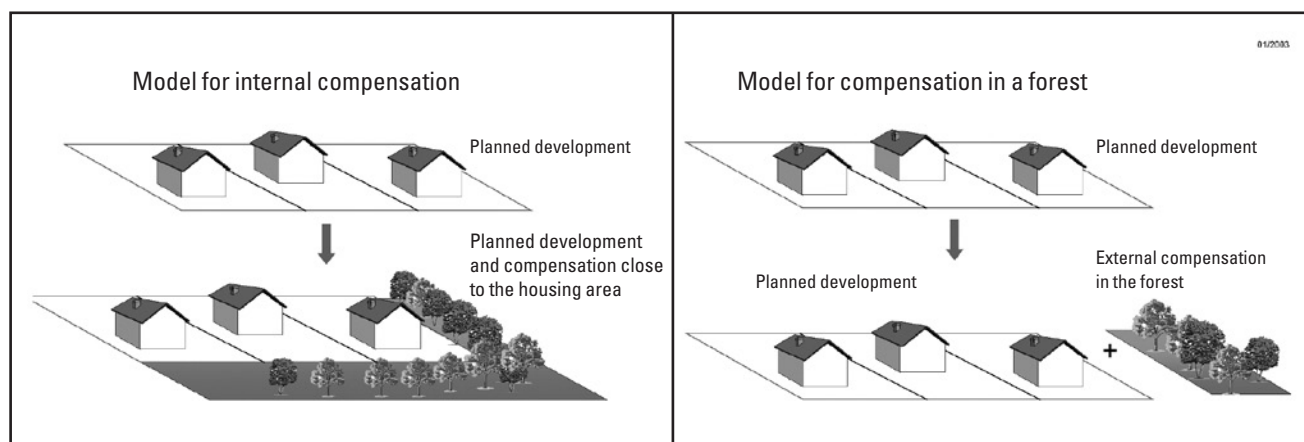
Model for internal compensation

Planned development

Planned development and compensation close to the housing area

01/2003

Model for compensation in a forest

Planned development

Planned development

External compensation in the forest

+